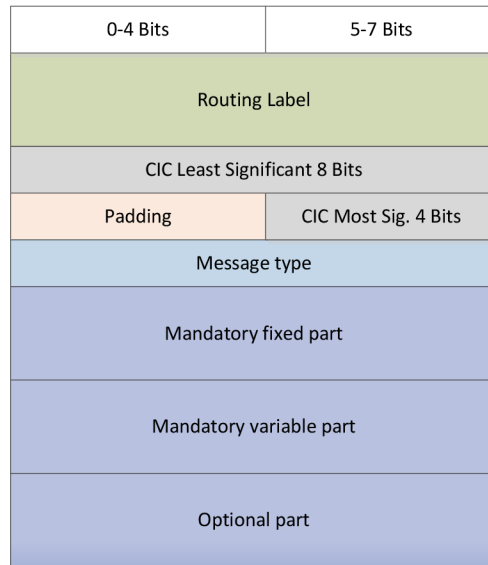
| 0-4 Bits | 5-7 Bits |
|---|---|
| Routing Label | |
| CIC Least Significant 8 Bits | |
| Padding | CIC Most Sig. 4 Bits |
| Message type | |
| Mandatory fixed part | |
| Mandatory variable part | |
| Optional part | |